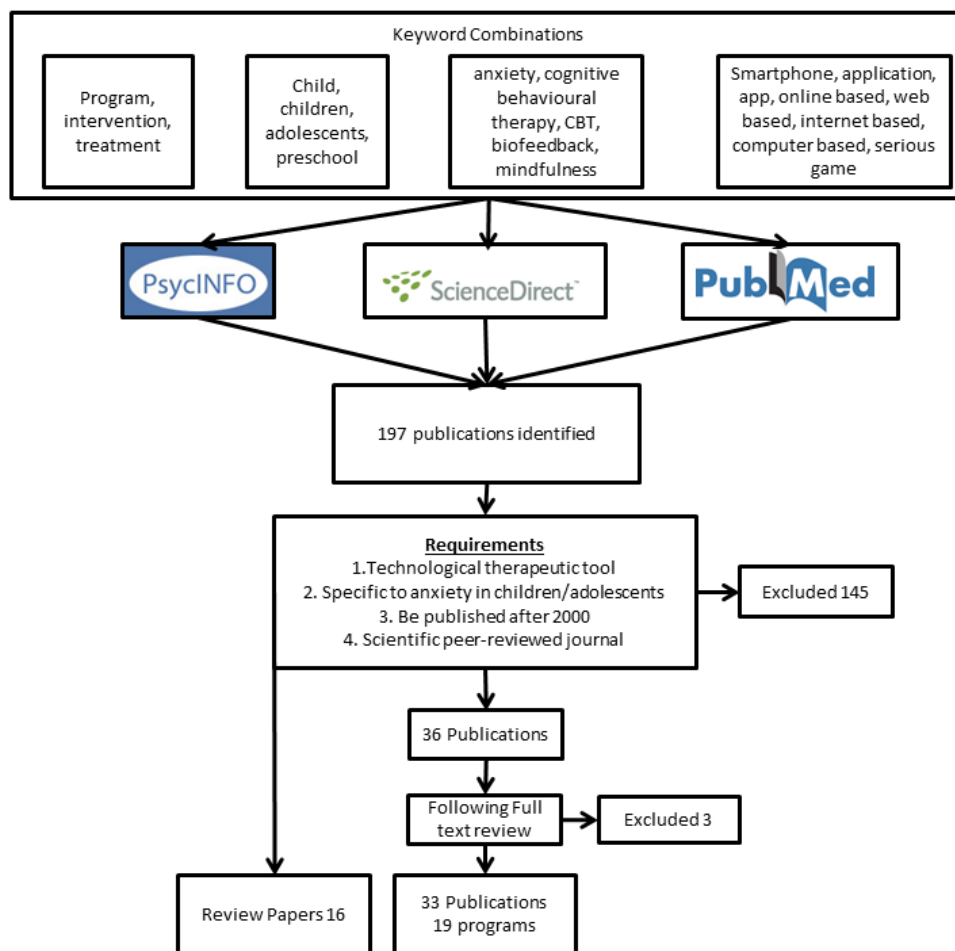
Keyword Combinations

Program, intervention, treatment

Child, children, adolescents, preschool

anxiety, cognitive behavioural therapy, CBT, biofeedback, mindfulness

Smartphone, application, app, online based, web based, internet based, computer based, serious game

PsycINFO

ScienceDirect

PubMed

197 publications identified

Requirements
1.Technological therapeutic tool
2. Specific to anxiety in children/adolescents
3. Be published after 2000
4. Scientific peer-reviewed journal

Excluded 145

36 Publications

Following Full text review

Excluded 3

Review Papers 16

33 Publications
19 programs